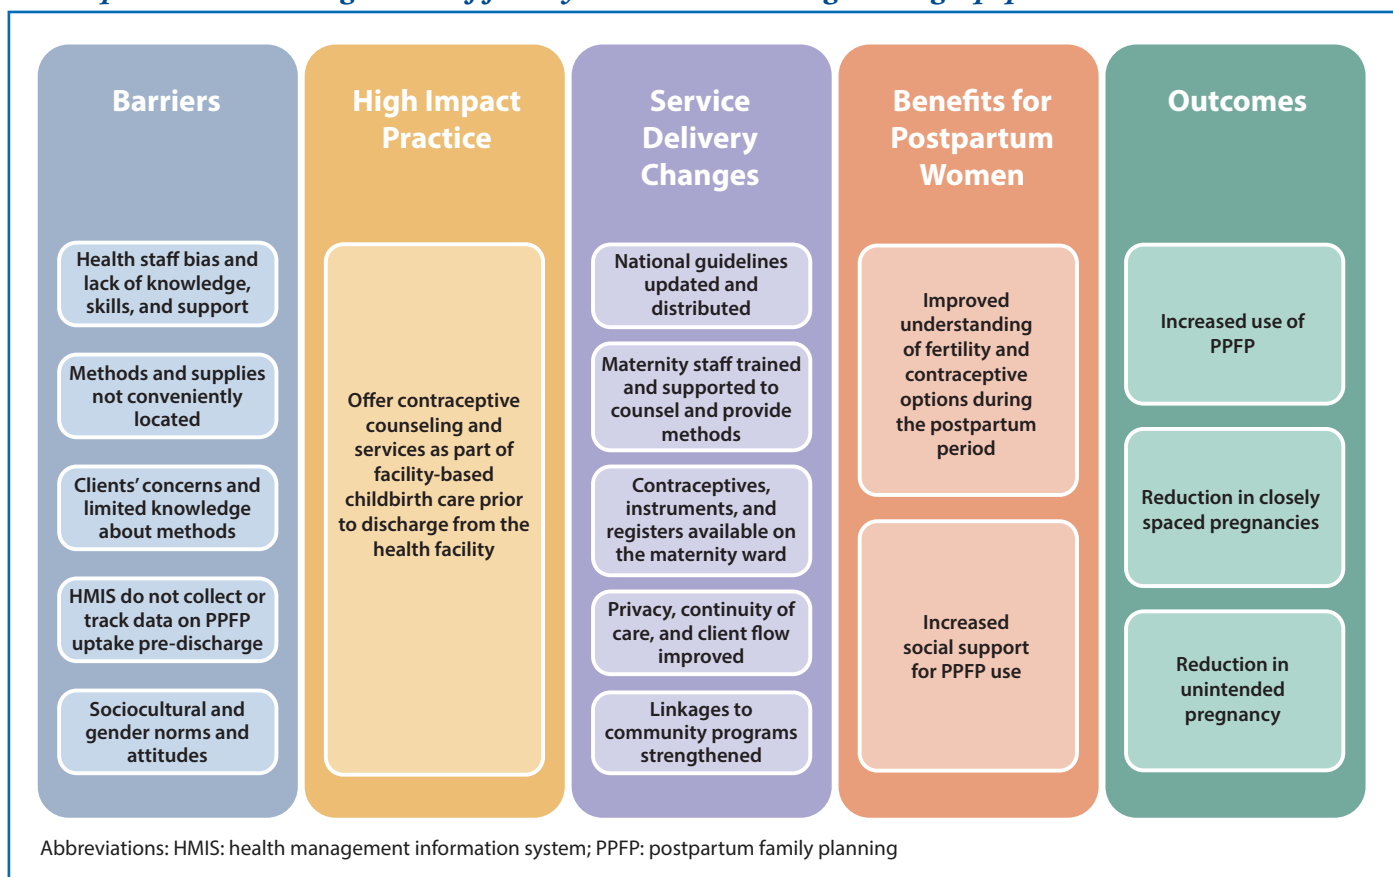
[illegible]

Barriers

Health staff bias and lack of knowledge, skills, and support

Methods and supplies not conveniently located

Clients' concerns and limited knowledge about methods

HMIS do not collect or track data on PPFP uptake pre-discharge

Sociocultural and gender norms and attitudes

High Impact Practice

Offer contraceptive counseling and services as part of facility-based childbirth care prior to discharge from the health facility

Service Delivery Changes

National guidelines updated and distributed

Maternity staff trained and supported to counsel and provide methods

Contraceptives, instruments, and registers available on the maternity ward

Privacy, continuity of care, and client flow improved

Linkages to community programs strengthened

Benefits for Postpartum Women

Improved understanding of fertility and contraceptive options during the postpartum period

Increased social support for PPFP use

Outcomes

Increased use of PPFP

Reduction in closely spaced pregnancies

Reduction in unintended pregnancy

Abbreviations: HMIS: health management information system; PPFP: postpartum family planning